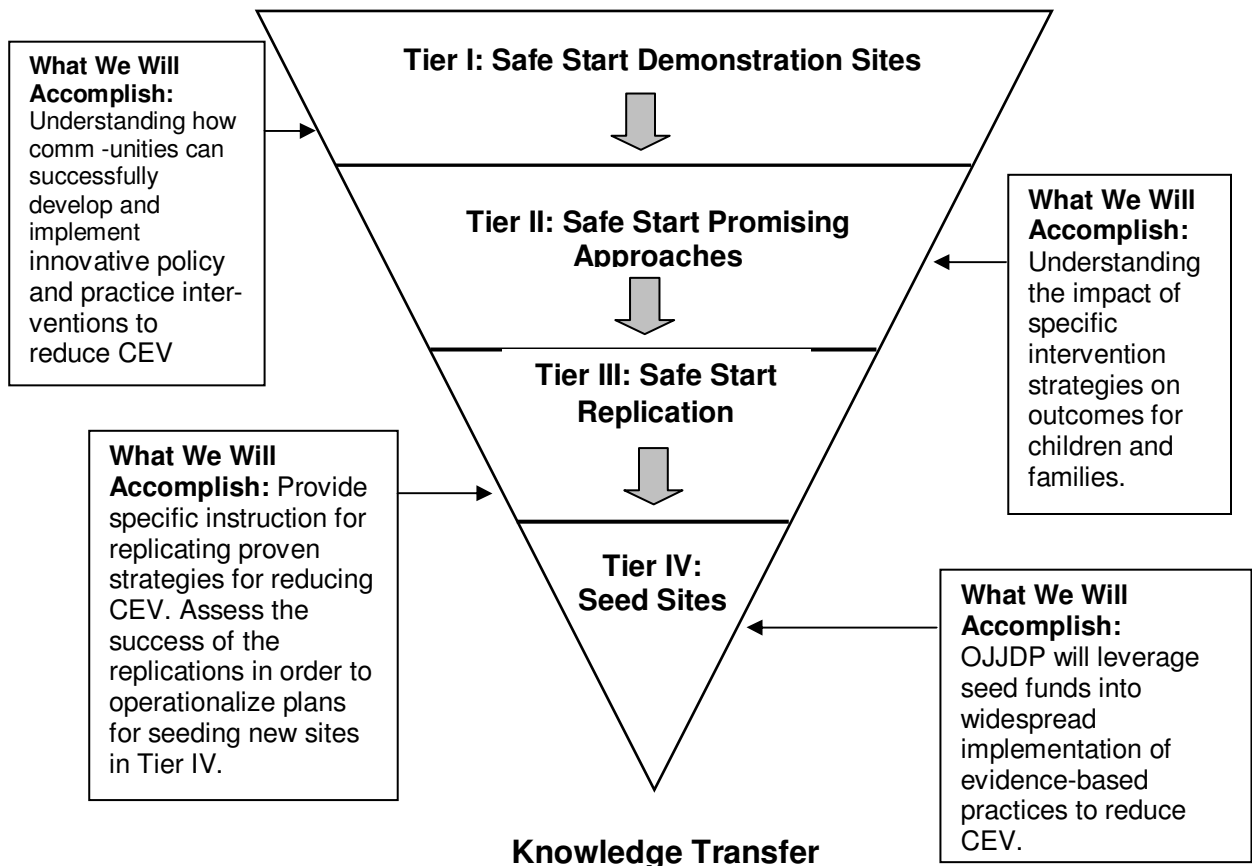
**What We Will Accomplish:** Understanding how comm -unities can successfully develop and implement innovative policy and practice interventions to reduce CEV

**Tier I: Safe Start Demonstration Sites**

**Tier II: Safe Start Promising Approaches**

**What We Will Accomplish:** Understanding the impact of specific intervention strategies on outcomes for children and families.

**Tier III: Safe Start Replication**

**What We Will Accomplish:** Provide specific instruction for replicating proven strategies for reducing CEV. Assess the success of the replications in order to operationalize plans for seeding new sites in Tier IV.

**Tier IV: Seed Sites**

**What We Will Accomplish:** OJJDP will leverage seed funds into widespread implementation of evidence-based practices to reduce CEV.

**Knowledge Transfer**